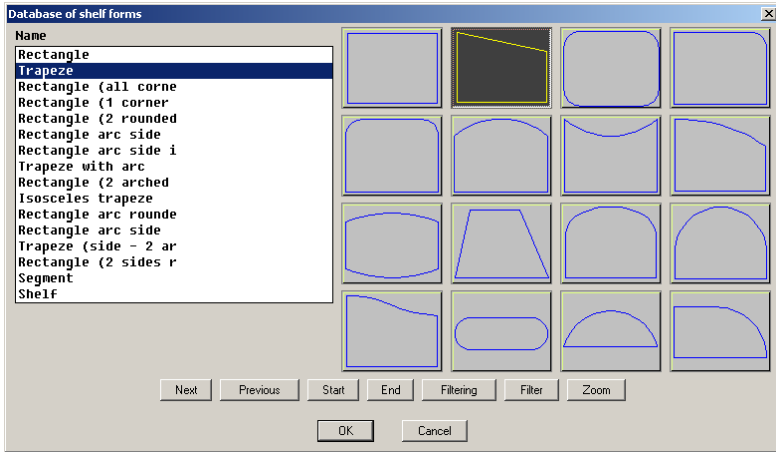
Database of shelf forms

Name

Rectangle
Trapeze
Rectangle (all corne
Rectangle (1 corner
Rectangle (2 rounded
Rectangle arc side
Rectangle arc side i
Trapeze with arc
Rectangle (2 arched
Isosceles trapeze
Rectangle arc rounde
Rectangle arc side
Trapeze (side - 2 ar
Rectangle (2 sides r
Segment
Shelf

Next Previous Start End Filtering Filter Zoom

OK Cancel